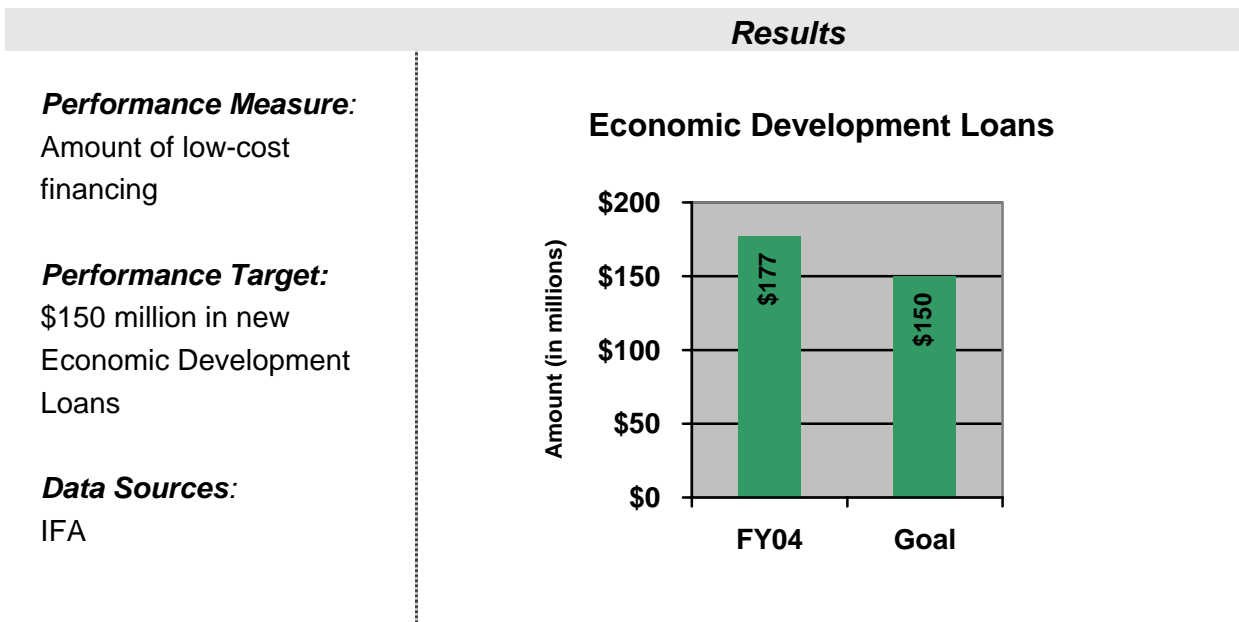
Results

Performance Measure:
Amount of low-cost financing

Performance Target:
$150 million in new Economic Development Loans

Data Sources:
IFA

Economic Development Loans

Amount (in millions)

$200
$150
$100
$50
$0

$177
$150

FY04
Goal